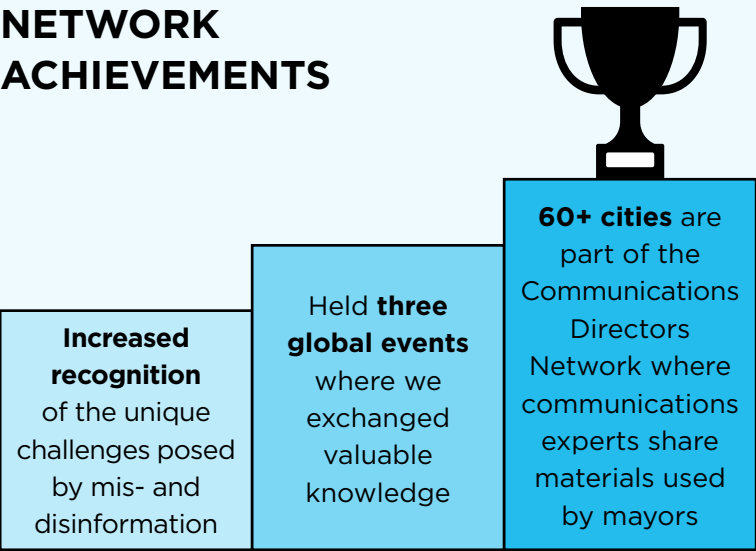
NETWORK ACHIEVEMENTS

Increased recognition of the unique challenges posed by mis- and disinformation

Held three global events where we exchanged valuable knowledge

60+ cities are part of the Communications Directors Network where communications experts share materials used by mayors